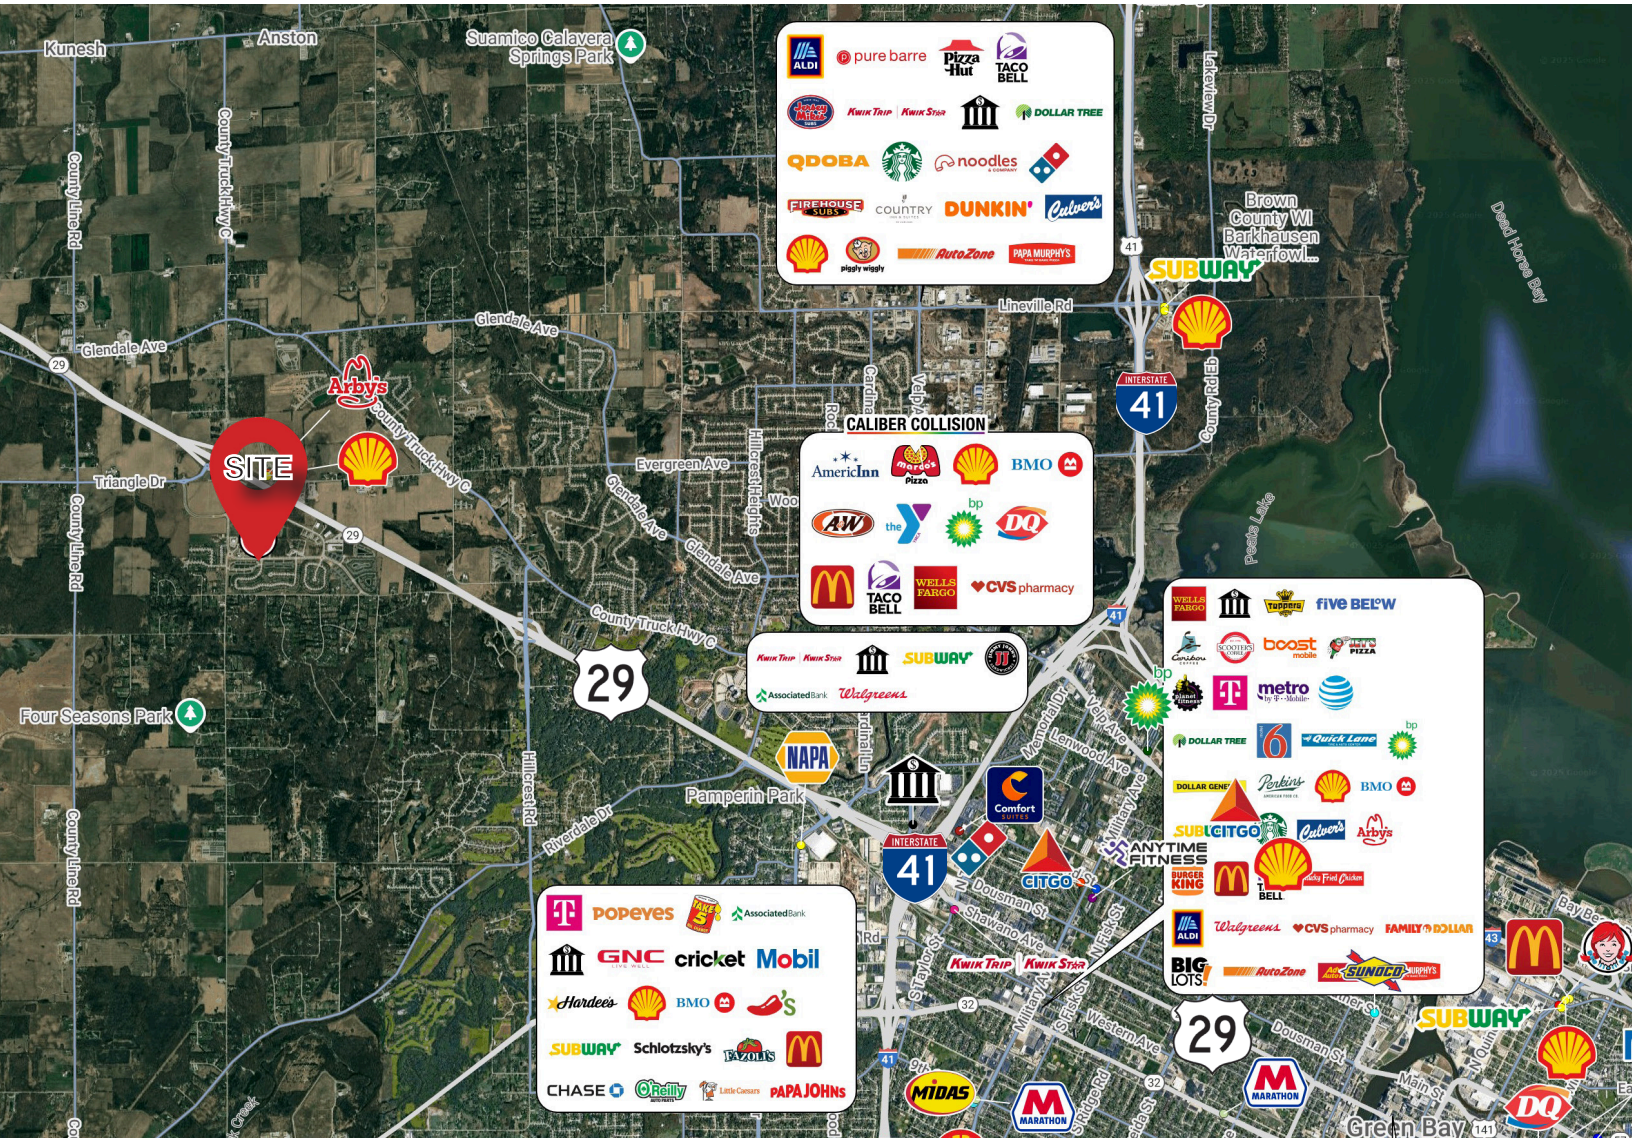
Kunesh
Anston
Suamico Calavera Springs Park
County Line Rd
County Truck Hwy C
ALDI
pure barre
Pizza Hut
TACO BELL
Jersey Mike's
Kwik Trip | Kwik Star
DOLLAR TREE
QDOBA
noodles
FIREHOUSE SUBS
COUNTRY
DUNKIN'
Culver's
piggly wiggly
AutoZone
PAPA MURPHY'S
Lakeview Dr
41
Brown County WI Barkhausen Waterfowl...
Dead Horse Bay
SUBWAY
Lineville Rd
Glendale Ave
Glendale Ave
29
Arby's
County Truck Hwy C
SITE
Triangle Dr
29
Evergreen Ave
Glendale Ave
Glendale Ave
Hillcrest Heights
Woo
Rd
Cardina
Velp A
CALIBER COLLISION
AmericInn
Marco's Pizza
BMO
A&W
the Y
bp
DQ
TACO BELL
WELLS FARGO
CVS pharmacy
INTERSTATE
41
County Rd EB
Peats Lake
County Line Rd
County Truck Hwy C
29
Kwik Trip | Kwik Star
SUBWAY
JJ
Associated Bank
Walgreens
41
WELLS FARGO
Toppers
five BEL🅞W
Caribou Coffee
SCOOTER'S COFFEE
boost mobile
PIZZA
bp
planet fitness
T
metro by T-Mobile
DOLLAR TREE
6
Quick Lane
bp
Four Seasons Park
NAPA
Pamperin Park
rdinal Ln
Memorial Dr
Velp Ave
Lenwood Ave
Military Ave
DOLLAR GENERAL
Perkins
BMO
Comfort SUITES
SUBWAY
CITGO
Culver's
Arby's
ANYTIME FITNESS
BURGER KING
T BELL
Lucky Fried Chicken
Riverdale Dr
Hillcrest Rd
INTERSTATE
41
CITGO
Dousman St
Shawano Ave
Bay Be
County Line Rd
T
POPEYES
TAKE 5
Associated Bank
GNC
cricket
Mobil
Hardee's
BMO
Chili's
SUBWAY
Schlotzsky's
FAZOLI'S
CHASE
O'Reilly
Little Caesars
PAPA JOHNS
Rd
Taylor St
Kwik Trip | Kwik Star
Military Av
S Fisk St
N Fisk St
ALDI
Walgreens
CVS pharmacy
FAMILY DOLLAR
BIG LOTS!
AutoZone
SUNOCO
MURPHYS
43
Wendy's
Western Ave
32
32
29
Dousman St
SUBWAY
41
MIDAS
MARATHON
MARATHON
Ridge Rd
Main St
DQ
Green Bay
141
Creek
Co
ood